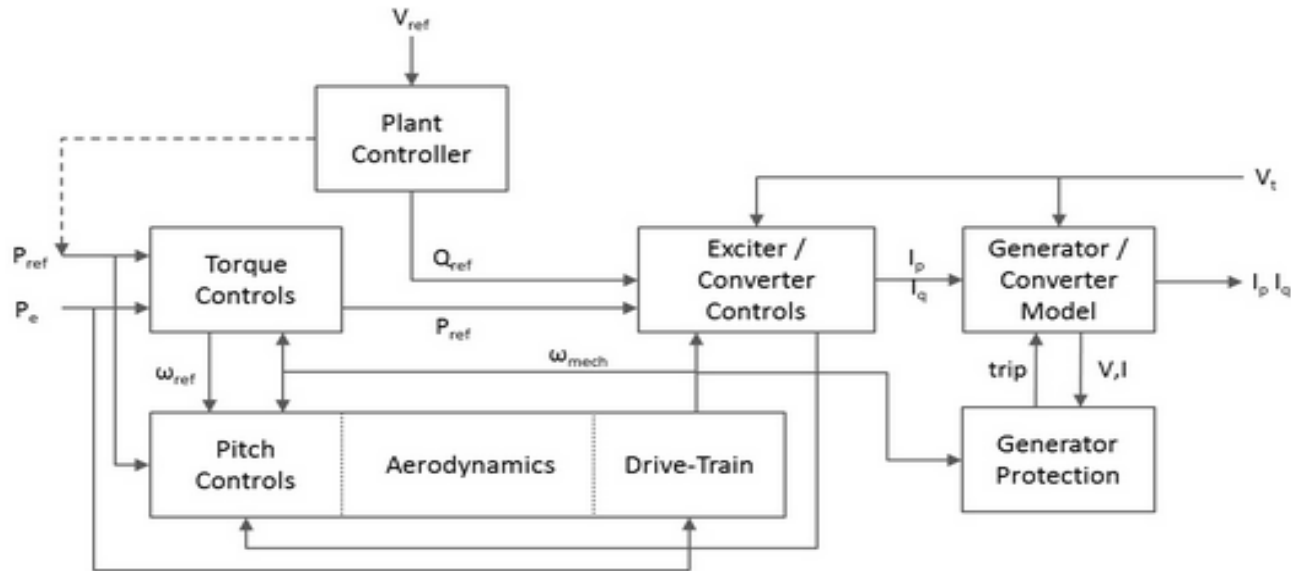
$V_{ref}$

Plant Controller

$V_t$

$P_{ref}$

$P_e$

Torque Controls

$Q_{ref}$

Exciter / Converter Controls

$I_p$
$I_q$

Generator / Converter Model

$I_p$ $I_q$

$P_{ref}$

$\omega_{ref}$

$\omega_{mech}$

trip

V,I

Pitch Controls

Aerodynamics

Drive-Train

Generator Protection